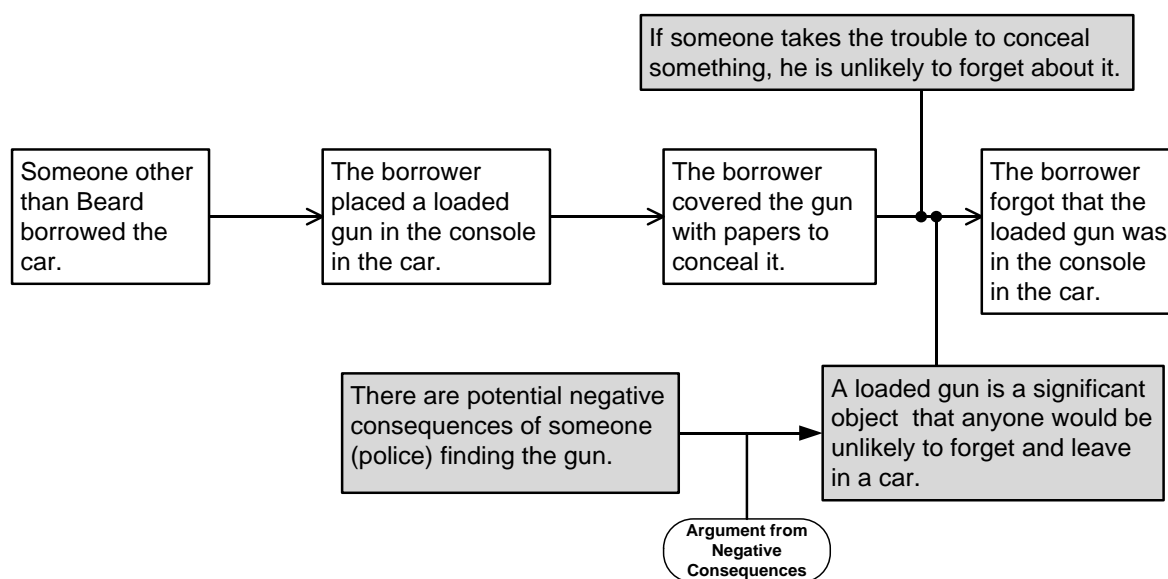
If someone takes the trouble to conceal something, he is unlikely to forget about it.

Someone other than Beard borrowed the car.

The borrower placed a loaded gun in the console in the car.

The borrower covered the gun with papers to conceal it.

The borrower forgot that the loaded gun was in the console in the car.

There are potential negative consequences of someone (police) finding the gun.

A loaded gun is a significant object that anyone would be unlikely to forget and leave in a car.

Argument from Negative Consequences